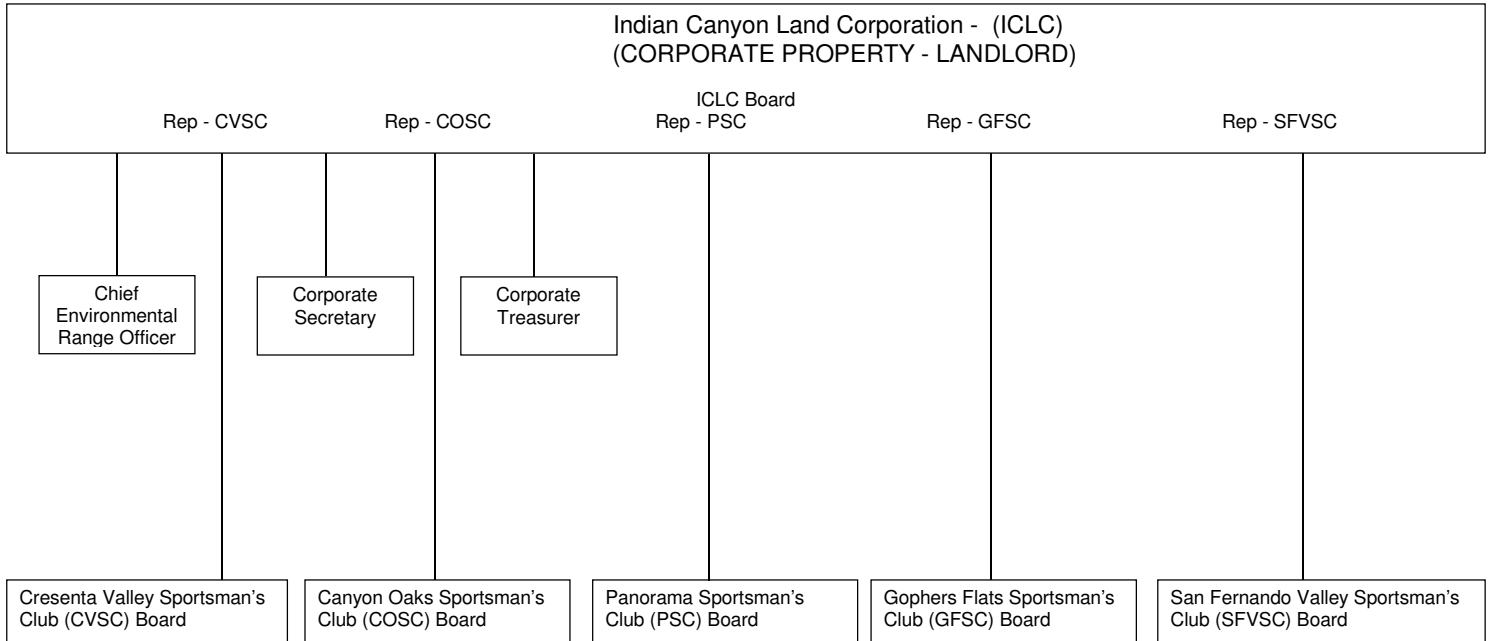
Indian Canyon Land Corporation - (ICLC)
(CORPORATE PROPERTY - LANDLORD)

ICLC Board

Rep - CVSC

Rep - COSC

Rep - PSC

Rep - GFSC

Rep - SFVSC

Chief Environmental Range Officer

Corporate Secretary

Corporate Treasurer

Cresenta Valley Sportsman's Club (CVSC) Board

Canyon Oaks Sportsman's Club (COSC) Board

Panorama Sportsman's Club (PSC) Board

Gophers Flats Sportsman's Club (GFSC) Board

San Fernando Valley Sportsman's Club (SFVSC) Board